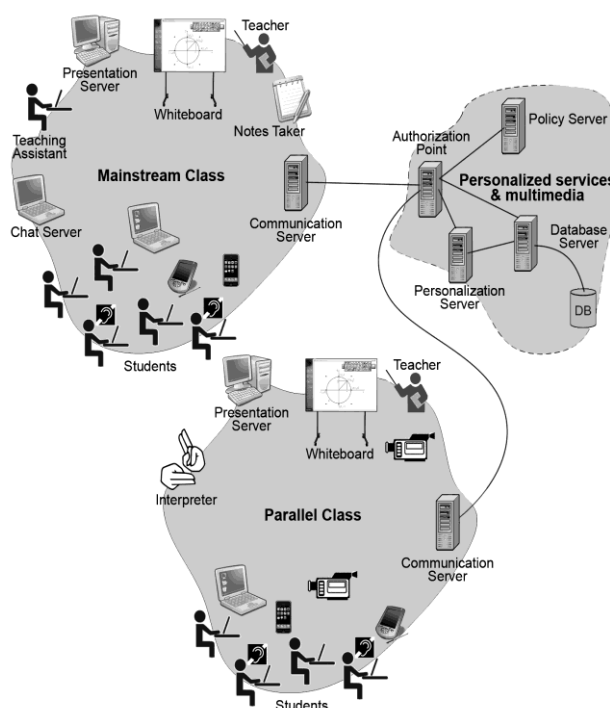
Teacher
Presentation Server
Whiteboard
Teaching Assistant
Notes Taker
Mainstream Class
Chat Server
Communication Server
Students
Authorization Point
Policy Server
Personalized services & multimedia
Database Server
Personalization Server
DB
Presentation Server
Whiteboard
Teacher
Interpreter
Parallel Class
Communication Server
Students